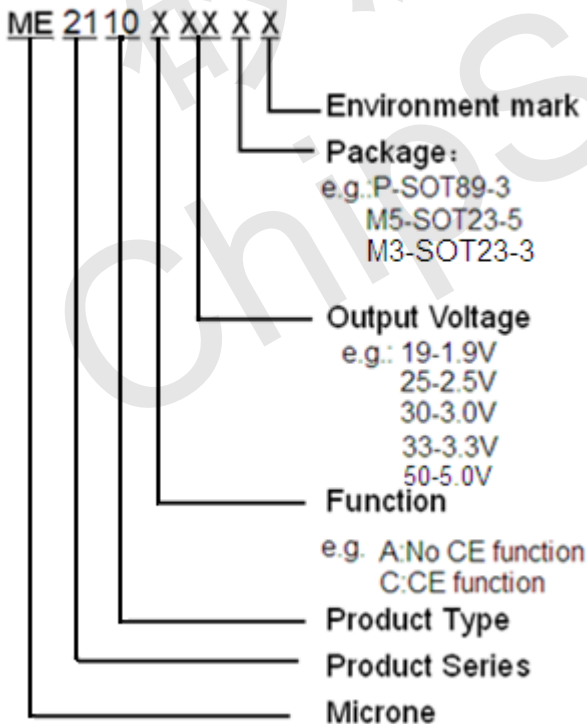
ME 21 10 X XX X X

Environment mark

Package：
e.g.:P-SOT89-3
M5-SOT23-5
M3-SOT23-3

Output Voltage
e.g.: 19-1.9V
25-2.5V
30-3.0V
33-3.3V
50-5.0V

Function

e.g. A:No CE function
C:CE function

Product Type

Product Series

Microne